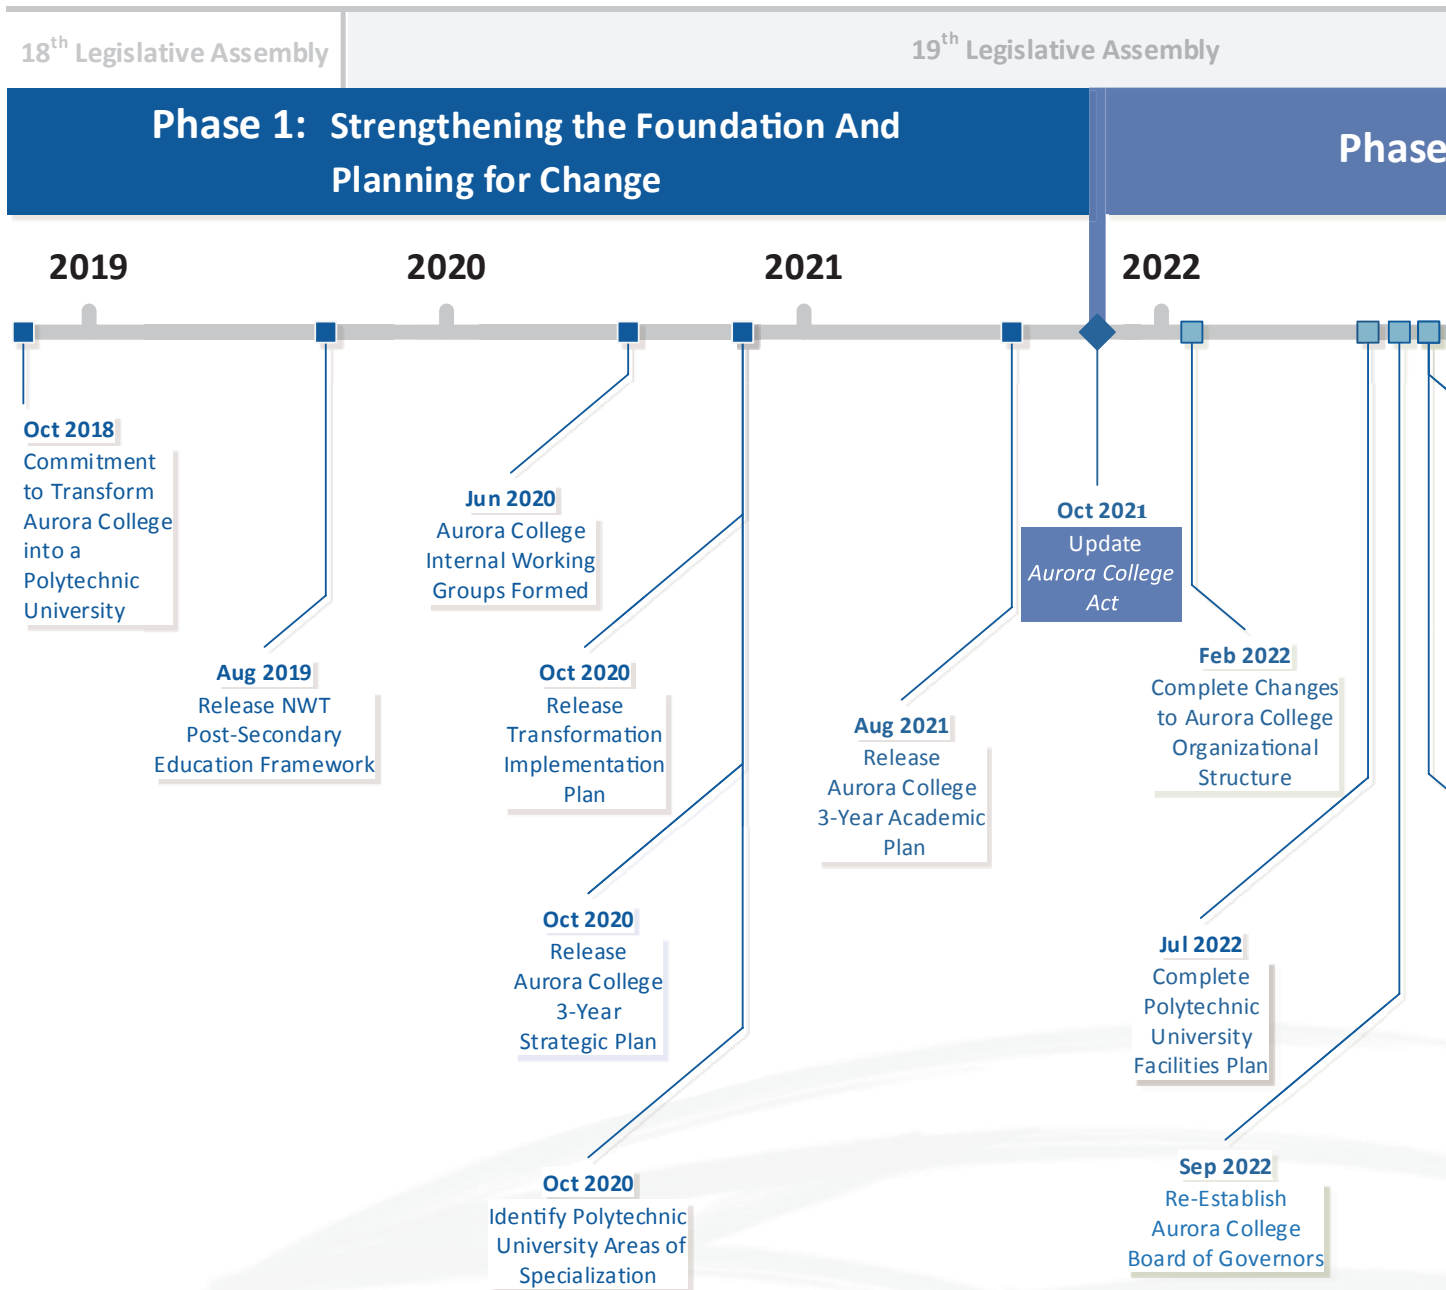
$18^{th}$ Legislative Assembly

$19^{th}$ Legislative Assembly

Phase 1: Strengthening the Foundation And Planning for Change

Phase

2019

2020

2021

2022

Oct 2018
Commitment to Transform Aurora College into a Polytechnic University

Aug 2019
Release NWT Post-Secondary Education Framework

Jun 2020
Aurora College Internal Working Groups Formed

Oct 2020
Release Transformation Implementation Plan

Oct 2020
Release Aurora College 3-Year Strategic Plan

Oct 2020
Identify Polytechnic University Areas of Specialization

Aug 2021
Release Aurora College 3-Year Academic Plan

Oct 2021
Update *Aurora College Act*

Feb 2022
Complete Changes to Aurora College Organizational Structure

Jul 2022
Complete Polytechnic University Facilities Plan

Sep 2022
Re-Establish Aurora College Board of Governors